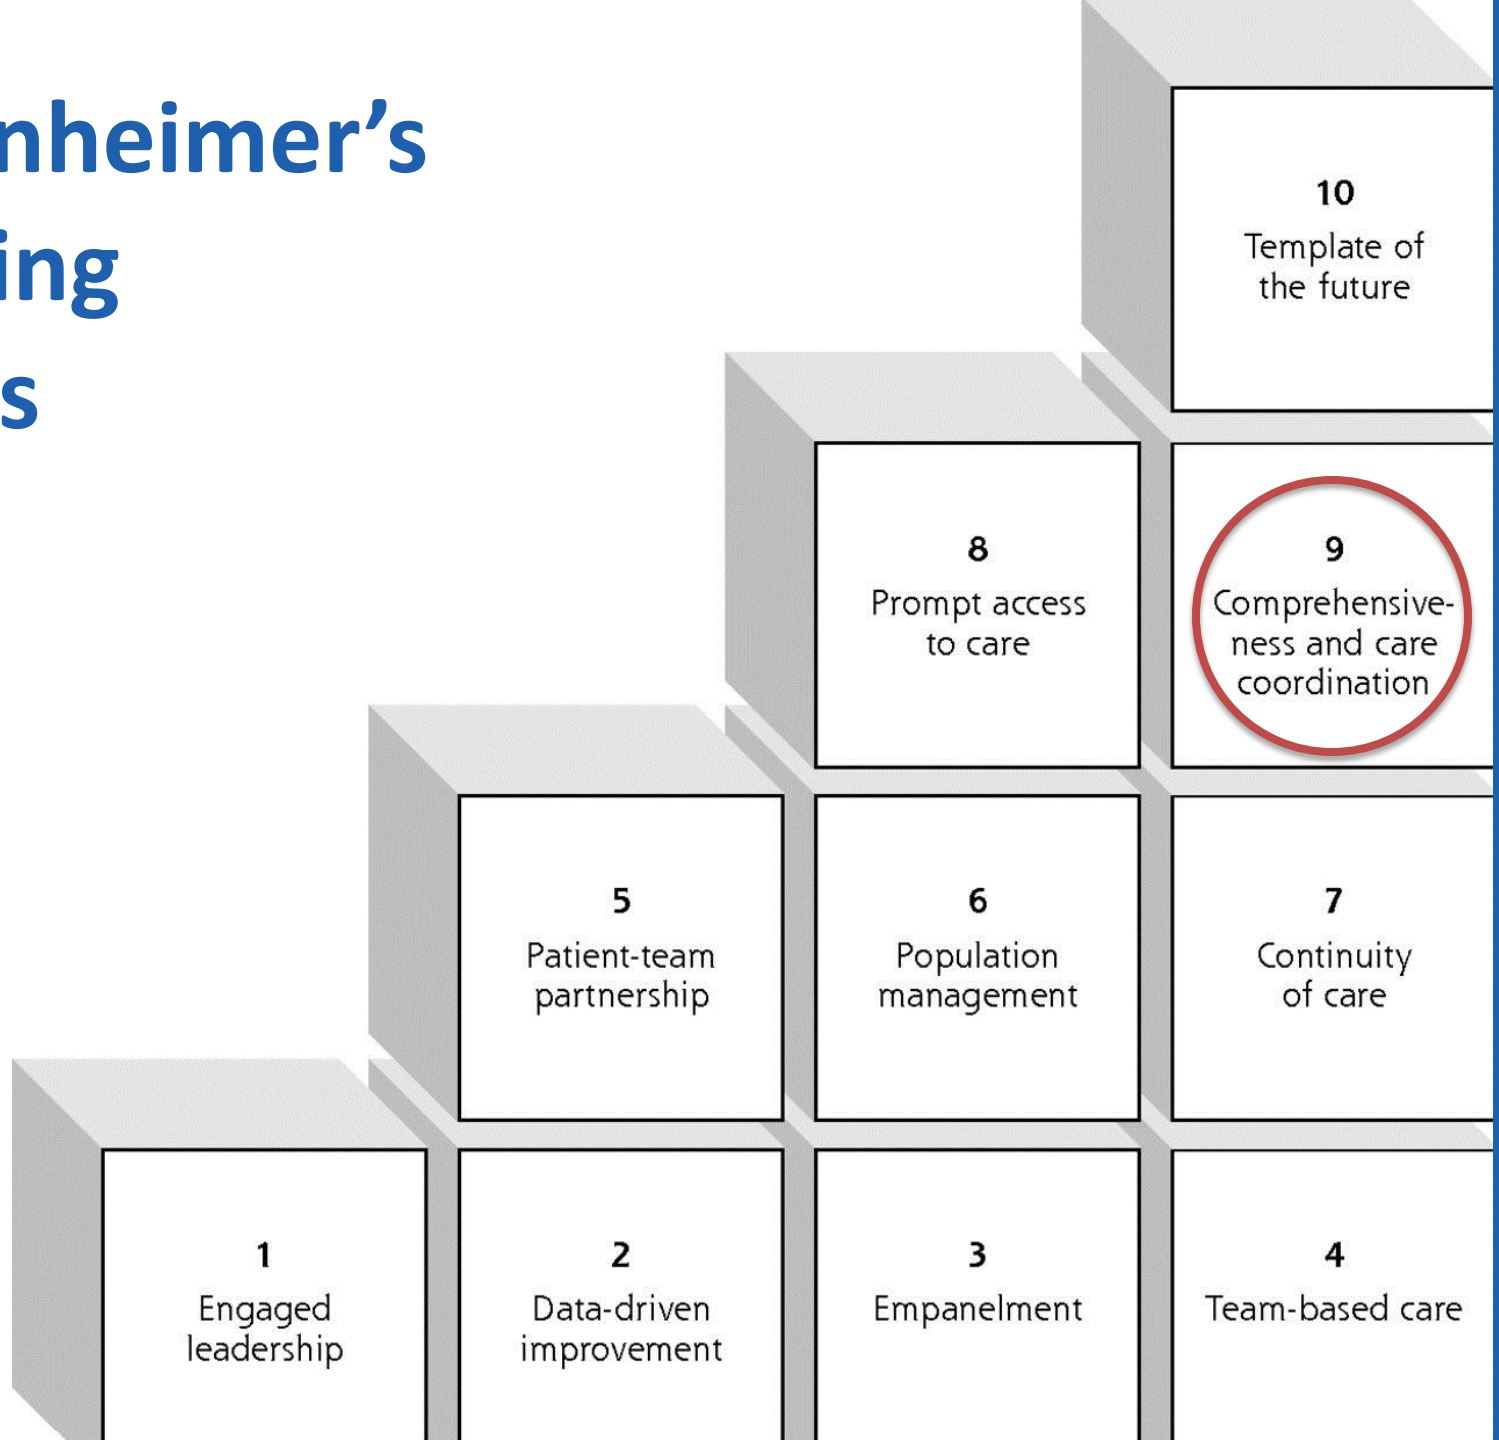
nheimer's
ing
s

10
Template of the future

8
Prompt access to care

9
Comprehensiveness and care coordination

5
Patient-team partnership

6
Population management

7
Continuity of care

1
Engaged leadership

2
Data-driven improvement

3
Empanelment

4
Team-based care